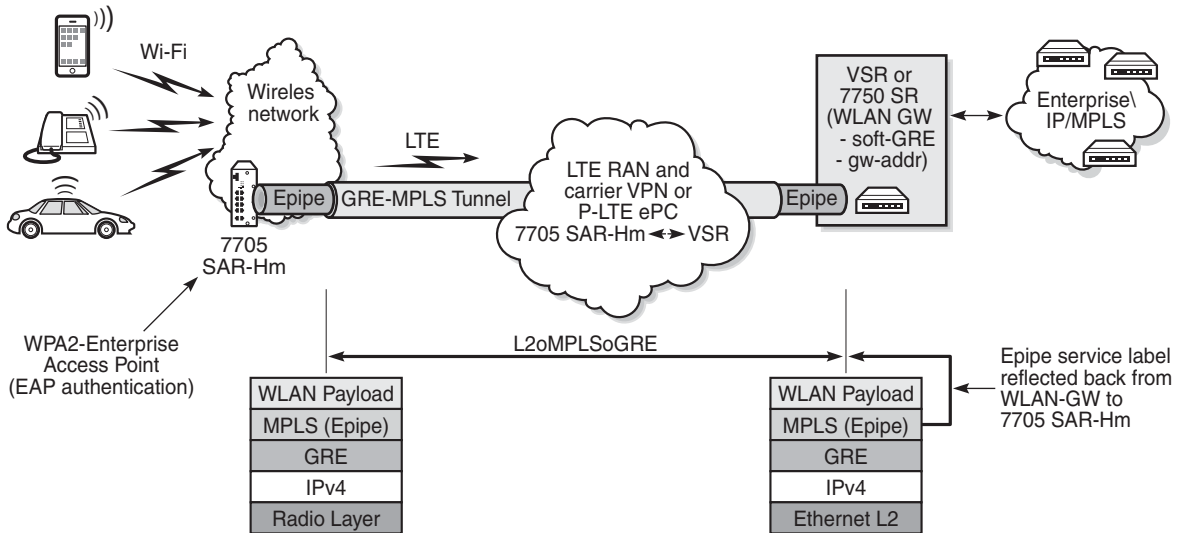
Wi-Fi

Wireles network

LTE

LTE RAN and carrier VPN or P-LTE ePC 7705 SAR-Hm ↔ VSR

VSR or 7750 SR (WLAN GW - soft-GRE - gw-addr)

Enterprise\ IP/MPLS

Epipe

GRE-MPLS Tunnel

Epipe

7705 SAR-Hm

WPA2-Enterprise Access Point (EAP authentication)

L2oMPLSoGRE

Epipe service label reflected back from WLAN-GW to 7705 SAR-Hm

| WLAN Payload |
|---|
| MPLS (Epipe) |
| GRE |
| IPv4 |
| Radio Layer |

| WLAN Payload |
|---|
| MPLS (Epipe) |
| GRE |
| IPv4 |
| Ethernet L2 |